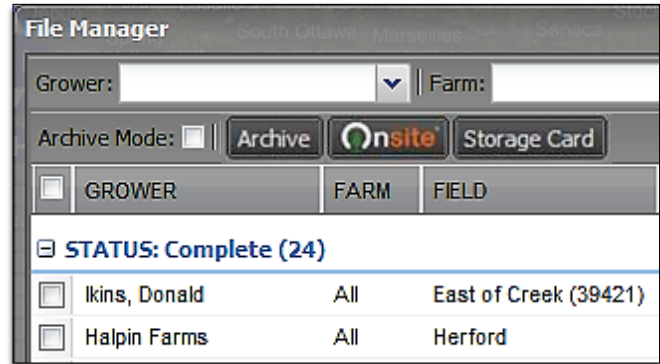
File Manager

Grower: | Farm:

Archive Mode: | Archive | Onsite | Storage Card

| GROWER | FARM | FIELD |
|---|---|---|
| STATUS: Complete (24) | | |
| Ikins, Donald | All | East of Creek (39421) |
| Halpin Farms | All | Herford |